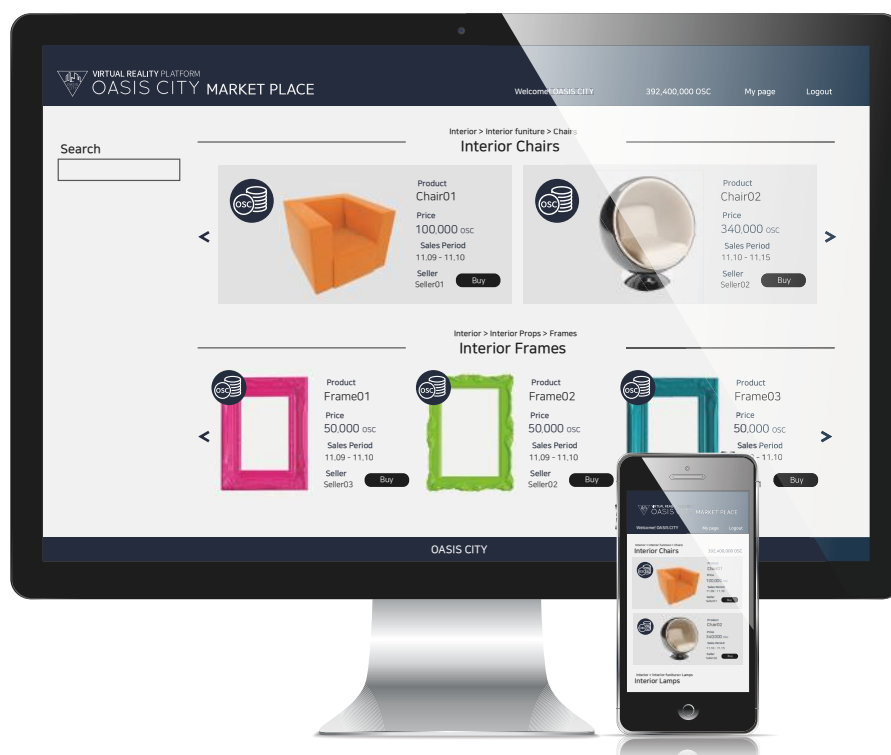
VIRTUAL REALITY PLATFORM
OASIS CITY MARKET PLACE

Welcome! OASIS CITY 392,400,000 OSC My page Logout

Search

Interior > Interior funiture > Chairs
Interior Chairs

OSC
Product
Chair01
Price
100,000 OSC
Sales Period
11.09 - 11.10
Seller
Seller01
Buy

OSC
Product
Chair02
Price
340,000 OSC
Sales Period
11.10 - 11.15
Seller
Seller02
Buy

Interior > Interior Props > Frames
Interior Frames

OSC
Product
Frame01
Price
50,000 OSC
Sales Period
11.09 - 11.10
Seller
Seller03
Buy

OSC
Product
Frame02
Price
50,000 OSC
Sales Period
11.09 - 11.10
Seller
Seller02
Buy

OSC
Product
Frame03
Price
50,000 OSC
Sales Period
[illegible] - 11.10
Buy

OASIS CITY

OASIS CITY MARKET PLACE
Welcome! OASIS CITY My page Logout
Interior > Interior funiture > Chairs
Interior Chairs 392,400,000 OSC
Product
Chair01
Price
100,000
Sales Period
11.09 - 11.10
Seller
Seller01
Buy
Product
Chair02
Price
340,000
Sales Period
11.10 - 11.15
Seller
Seller02
Buy
Interior > Interior funiture > Lamps
Interior Lamps